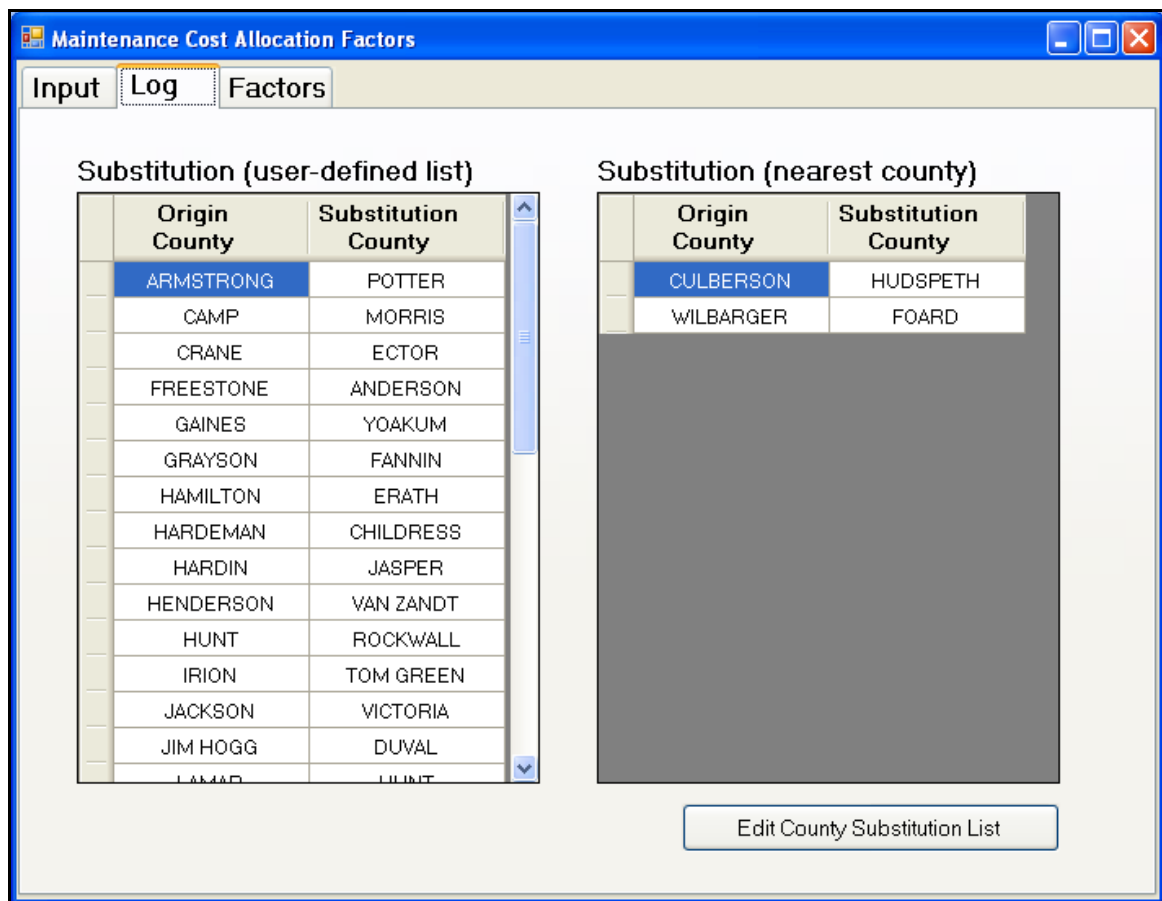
Maintenance Cost Allocation Factors

Input | Log | Factors

Substitution (user-defined list)

| Origin County | Substitution County |
|---|---|
| ARMSTRONG | POTTER |
| CAMP | MORRIS |
| CRANE | ECTOR |
| FREESTONE | ANDERSON |
| GAINES | YOAKUM |
| GRAYSON | FANNIN |
| HAMILTON | ERATH |
| HARDEMAN | CHILDRESS |
| HARDIN | JASPER |
| HENDERSON | VAN ZANDT |
| HUNT | ROCKWALL |
| IRION | TOM GREEN |
| JACKSON | VICTORIA |
| JIM HOGG | DUVAL |
| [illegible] | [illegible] |

Substitution (nearest county)

| Origin County | Substitution County |
|---|---|
| CULBERSON | HUDSPETH |
| WILBARGER | FOARD |

Edit County Substitution List